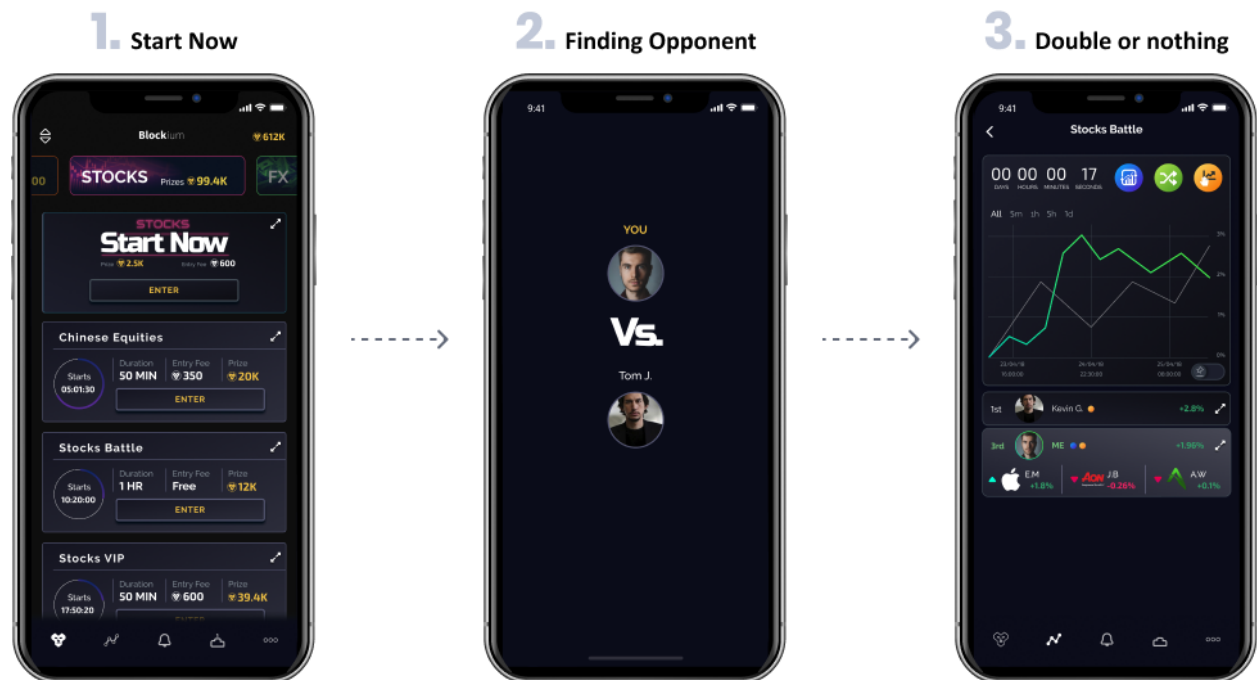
1. Start Now

Blockium 612K

00 STOCKS Prizes 99.4K FX

STOCKS
Start Now
Prize 2.5K Entry Fee 600
ENTER

Chinese Equities
Starts 05:01:30
Duration 50 MIN
Entry Fee 350
Prize 20K
ENTER

Stocks Battle
Starts 10:20:00
Duration 1 HR
Entry Fee Free
Prize 12K
ENTER

Stocks VIP
Starts 17:50:20
Duration 50 MIN
Entry Fee 600
Prize 39.4K

2. Finding Opponent

9:41

YOU

Vs.

Tom J.

3. Double or nothing

9:41

Stocks Battle

00 DAYS 00 HOURS 00 MINUTES 17 SECONDS

All 5m 1h 5h 1d

3% 2% 1% 0%

23/04/18 15:00:00 24/04/18 22:30:00 25/04/18 08:00:00

1st Kevin G. +2.8%

3rd ME +1.96%

EM +1.8%
JB -0.26%
AW +0.1%